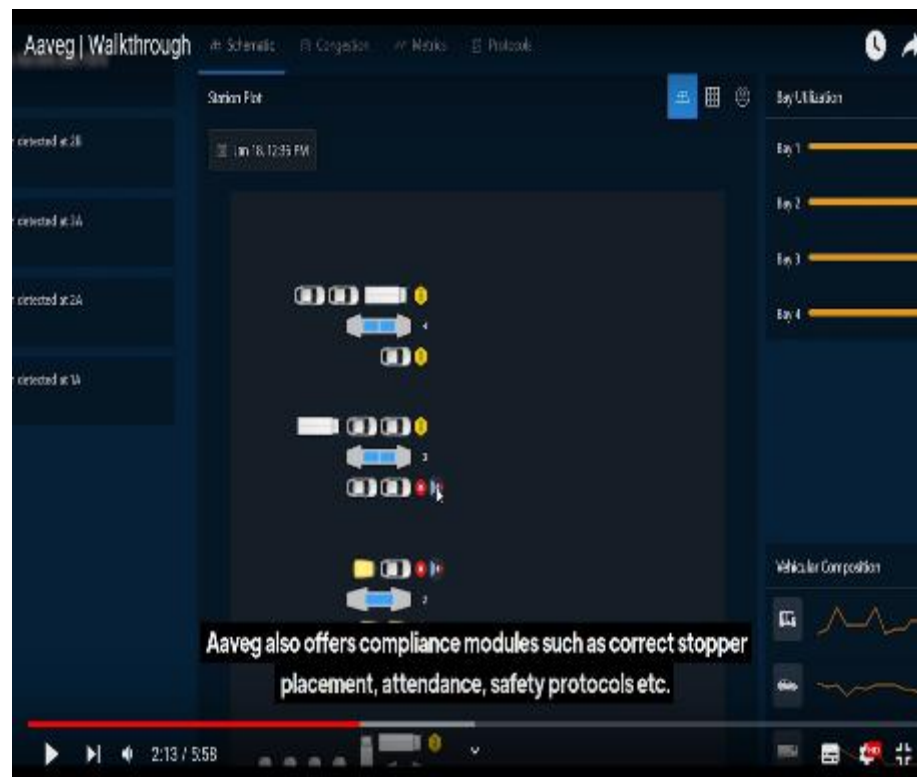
Aaveg | Walkthrough

Schematic
Congestion
Metrics
Protocols

Station Plot

Jan 18, 12:35 PM

detected at 2B

detected at 3A

detected at 2A

detected at 1A

4

3

2

Bay Utilization

Bay 1

Bay 2

Bay 3

Bay 4

Vehicular Composition

Aaveg also offers compliance modules such as correct stopper placement, attendance, safety protocols etc.

2:13 / 5:58